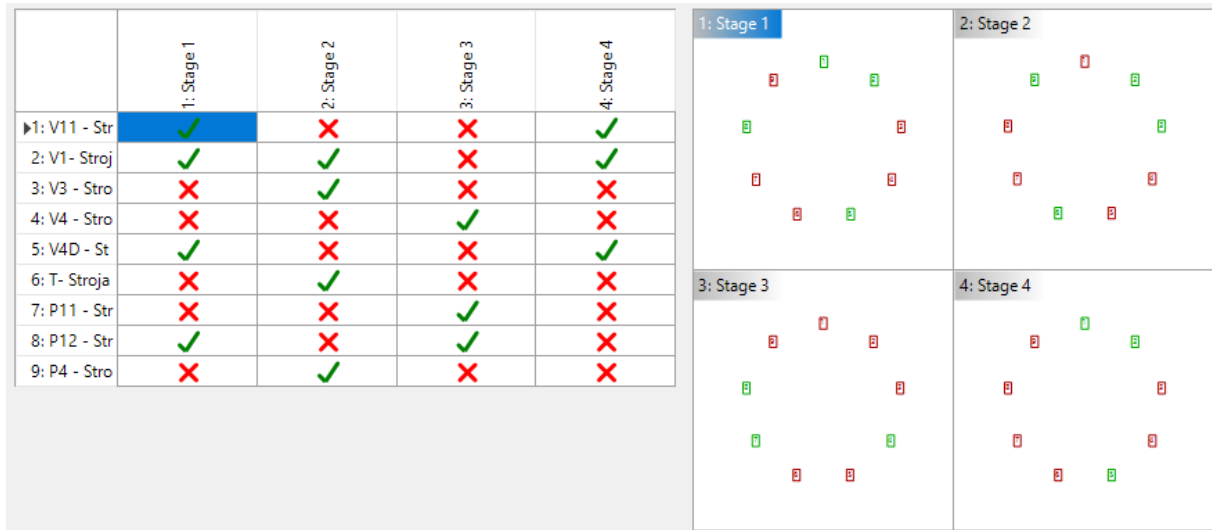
| | 1: Stage 1 | 2: Stage 2 | 3: Stage 3 | 4: Stage 4 |
|---|---|---|---|---|
| ▶1: V11 - Str | ✓ | ✗ | ✗ | ✓ |
| 2: V1- Stroj | ✓ | ✓ | ✗ | ✓ |
| 3: V3 - Stro | ✗ | ✓ | ✗ | ✗ |
| 4: V4 - Stro | ✗ | ✗ | ✓ | ✗ |
| 5: V4D - St | ✓ | ✗ | ✗ | ✓ |
| 6: T- Stroja | ✗ | ✓ | ✗ | ✗ |
| 7: P11 - Str | ✗ | ✗ | ✓ | ✗ |
| 8: P12 - Str | ✓ | ✗ | ✓ | ✗ |
| 9: P4 - Stro | ✗ | ✓ | ✗ | ✗ |

1: Stage 1

2: Stage 2

3: Stage 3

4: Stage 4